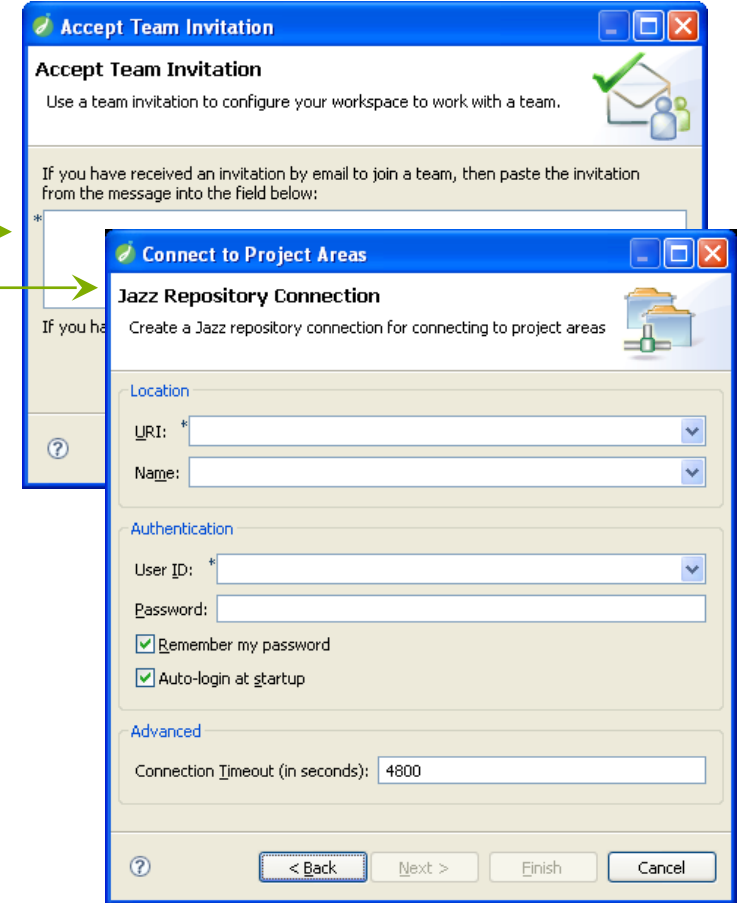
Accept Team Invitation

Accept Team Invitation

Use a team invitation to configure your workspace to work with a team.

If you have received an invitation by email to join a team, then paste the invitation from the message into the field below:

*

If you ha

Connect to Project Areas

Jazz Repository Connection

Create a Jazz repository connection for connecting to project areas

Location

URI: *

Name:

Authentication

User ID: *

Password:

Remember my password

Auto-login at startup

Advanced

Connection Timeout (in seconds): 4800

< Back

Next >

Finish

Cancel